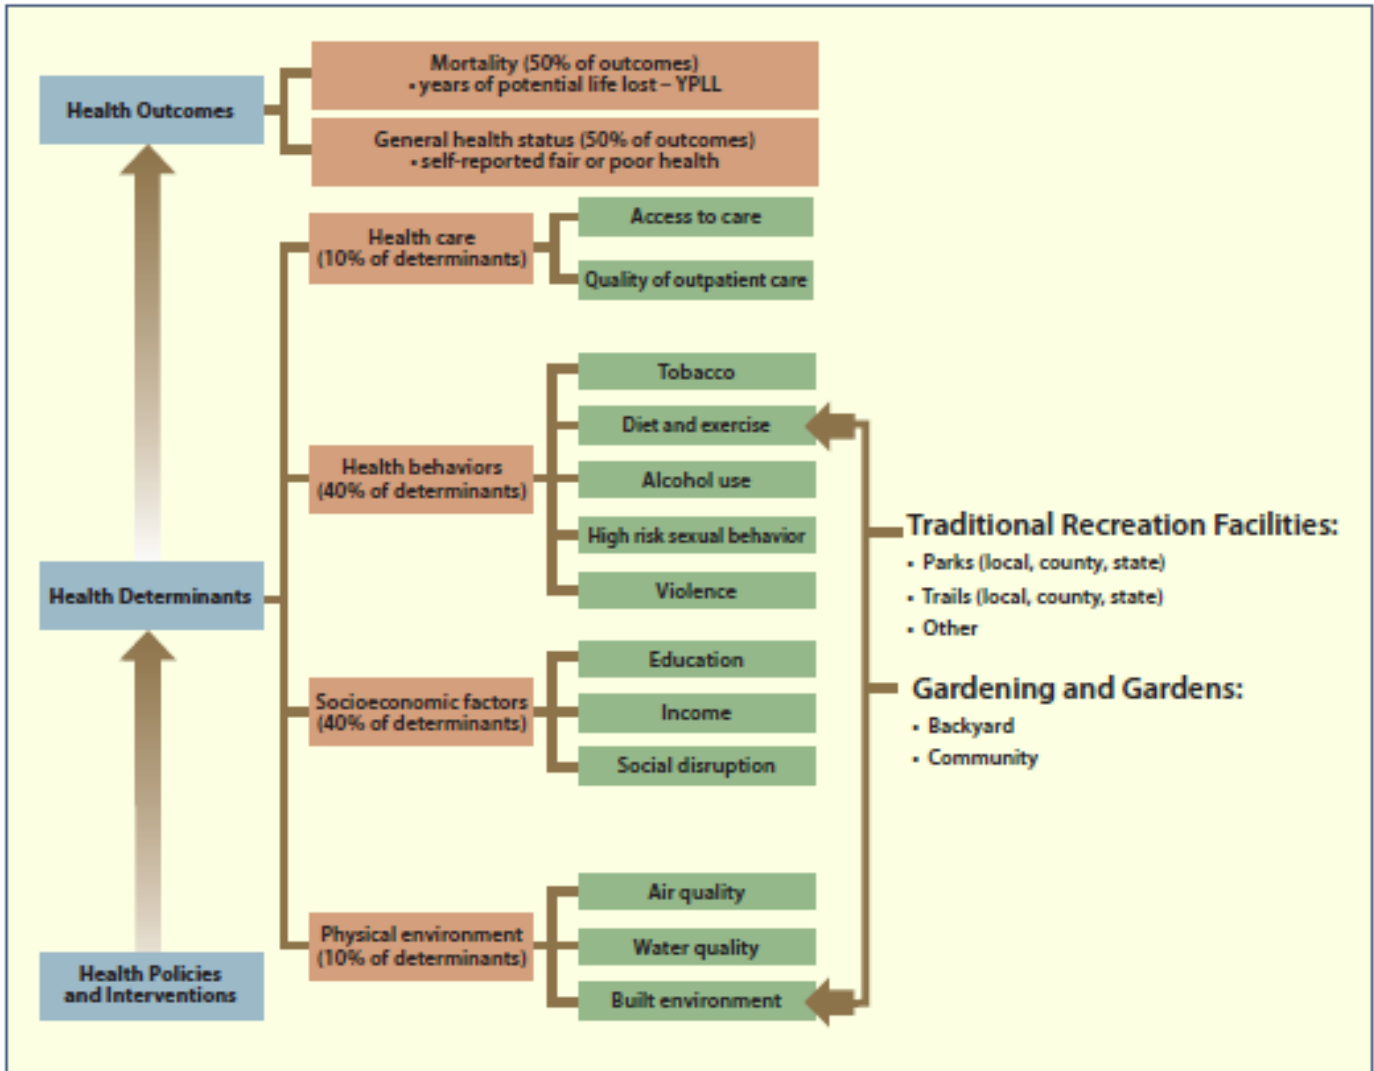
Health Outcomes

Mortality (50% of outcomes)
• years of potential life lost – YPLL

General health status (50% of outcomes)
• self-reported fair or poor health

Health care
(10% of determinants)

Access to care

Quality of outpatient care

Tobacco

Diet and exercise

Health behaviors
(40% of determinants)

Alcohol use

High risk sexual behavior

Violence

Traditional Recreation Facilities:
• Parks (local, county, state)
• Trails (local, county, state)
• Other

Health Determinants

Education

Socioeconomic factors
(40% of determinants)

Income

Social disruption

Gardening and Gardens:
• Backyard
• Community

Air quality

Physical environment
(10% of determinants)

Water quality

Built environment

Health Policies and Interventions